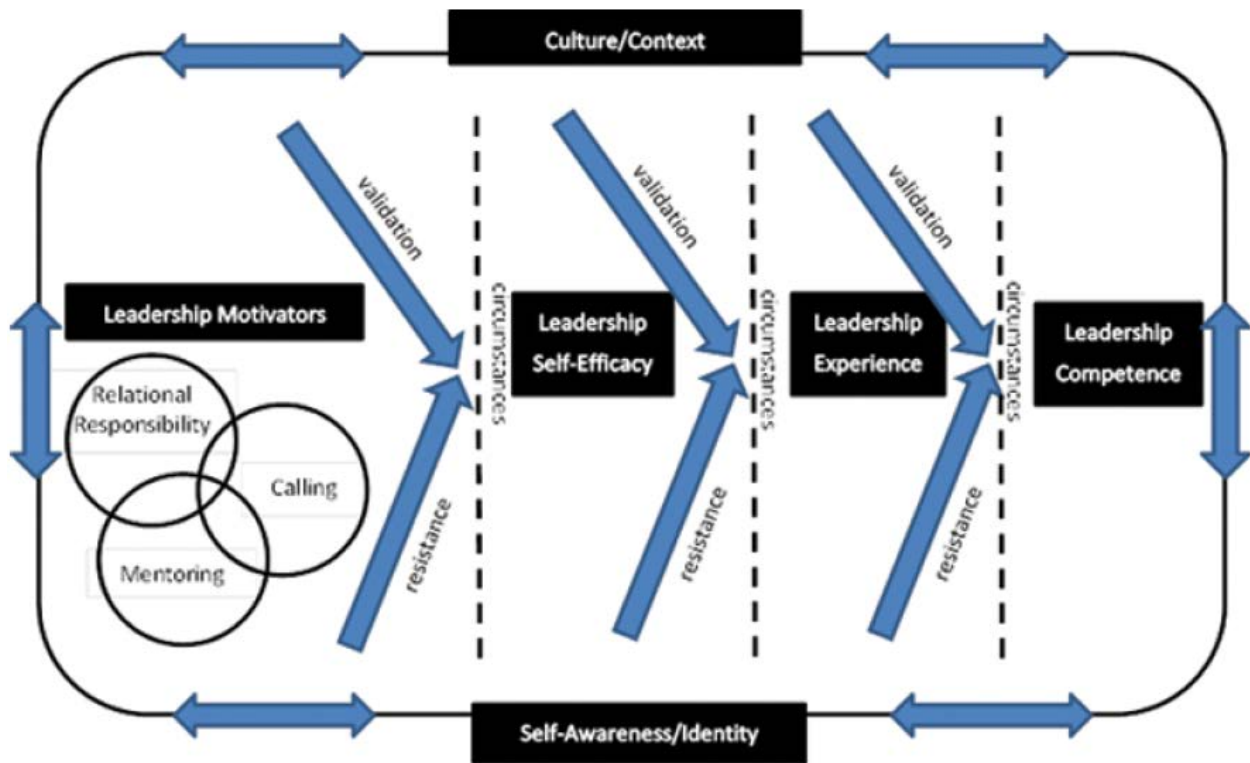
Culture/Context

Leadership Motivators

Relational Responsibility

Calling

Mentoring

validation

resistance

circumstances

Leadership Self-Efficacy

validation

resistance

circumstances

Leadership Experience

validation

resistance

circumstances

Leadership Competence

Self-Awareness/Identity